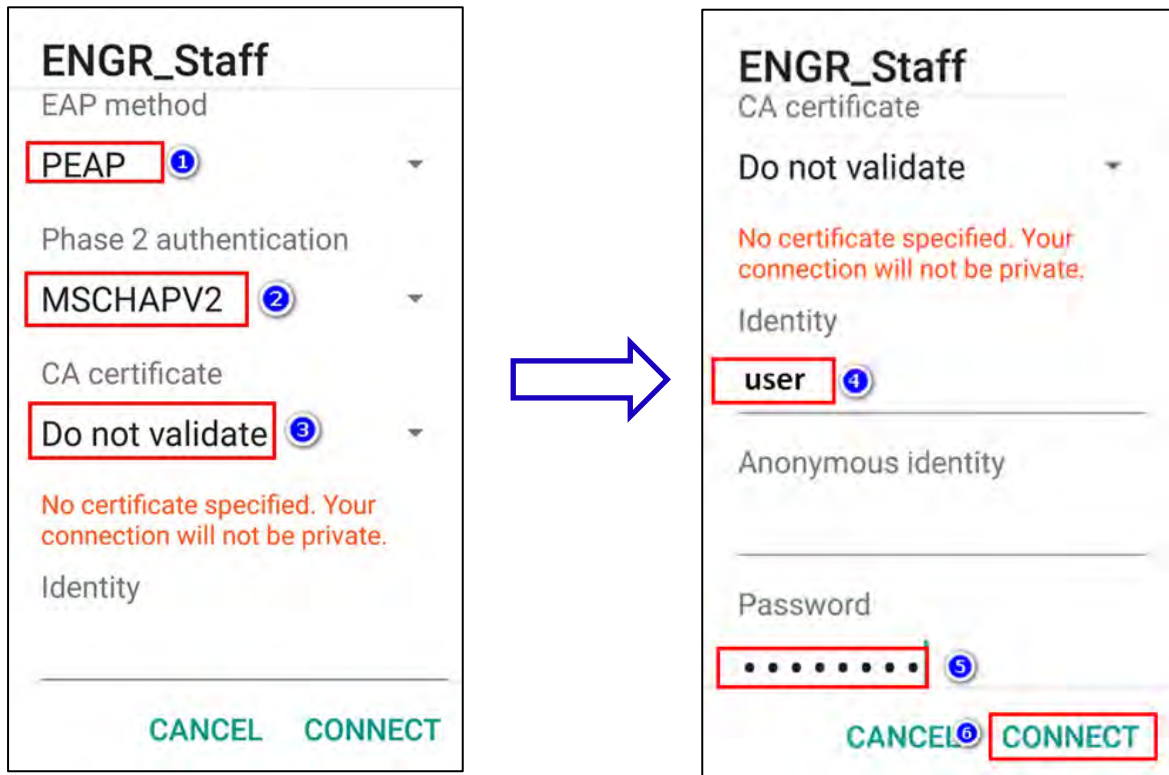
ENGR_Staff
EAP method
PEAP ❶
Phase 2 authentication
MSCHAPV2 ❷
CA certificate
Do not validate ❸
No certificate specified. Your connection will not be private.
Identity
CANCEL CONNECT

ENGR_Staff
CA certificate
Do not validate
No certificate specified. Your connection will not be private.
Identity
user ❹
Anonymous identity
Password
•••••••• ❺
CANCEL ❻ CONNECT